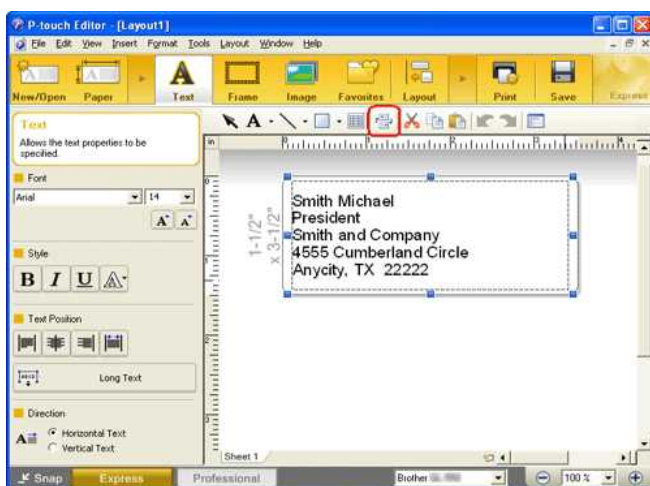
P-touch Editor - [Layout1]

File Edit View Insert Format Tools Layout Window Help

New/Open Paper Text Frame Image Favorites Layout Print Save Express

Text

Allows the text properties to be specified.

Font

Arial 14

Style

B I U

Text Position

Long Text

Direction

Horizontal Text

Vertical Text

in

1-1/2" x 3-1/2"

Smith Michael
President
Smith and Company
4555 Cumberland Circle
Anycity, TX 22222

Sheet 1

Snap Express Professional Brother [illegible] 100 %